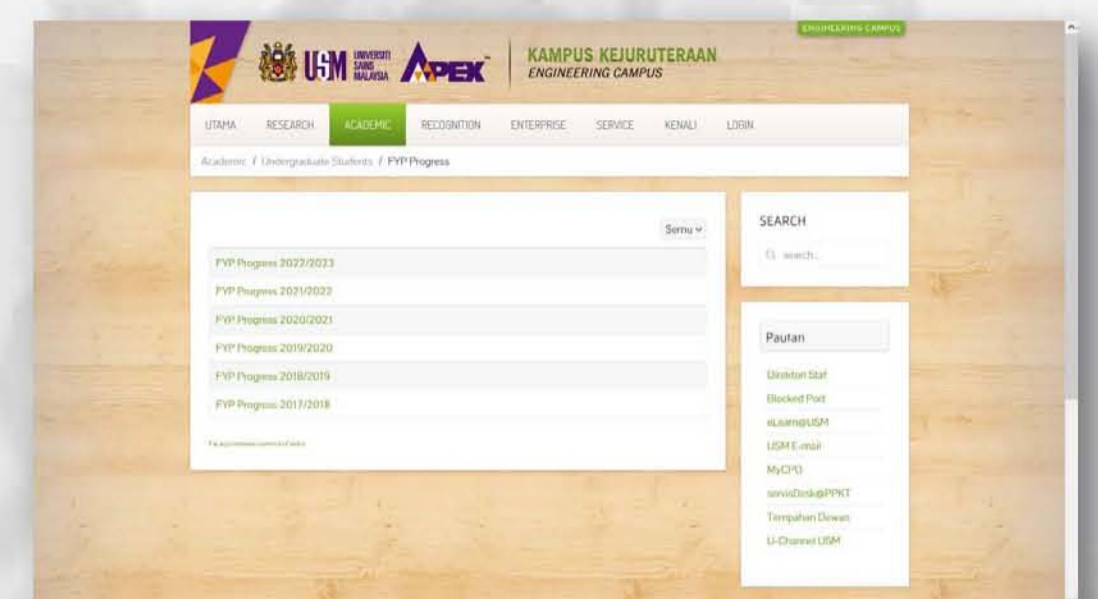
ENGINEERING CAMPUS

USM UNIVERSITI SAINS MALAYSIA APEX

KAMPUS KEJURUTERAAN
ENGINEERING CAMPUS

UTAMA RESEARCH ACADEMIC RECOGNITION ENTERPRISE SERVICE KENALI LOGIN

Academic / Undergraduate Students / FYP Progress

Semu

FYP Progress 2022/2023
FYP Progress 2021/2022
FYP Progress 2020/2021
FYP Progress 2019/2020
FYP Progress 2018/2019
FYP Progress 2017/2018

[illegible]

SEARCH
search...

Pautan
Direktori Staf
Blocked Port
eLearn@USM
USM E-mail
MyCPD
serviDesk@PPKT
Tempahan Dewan
U-Channel USM